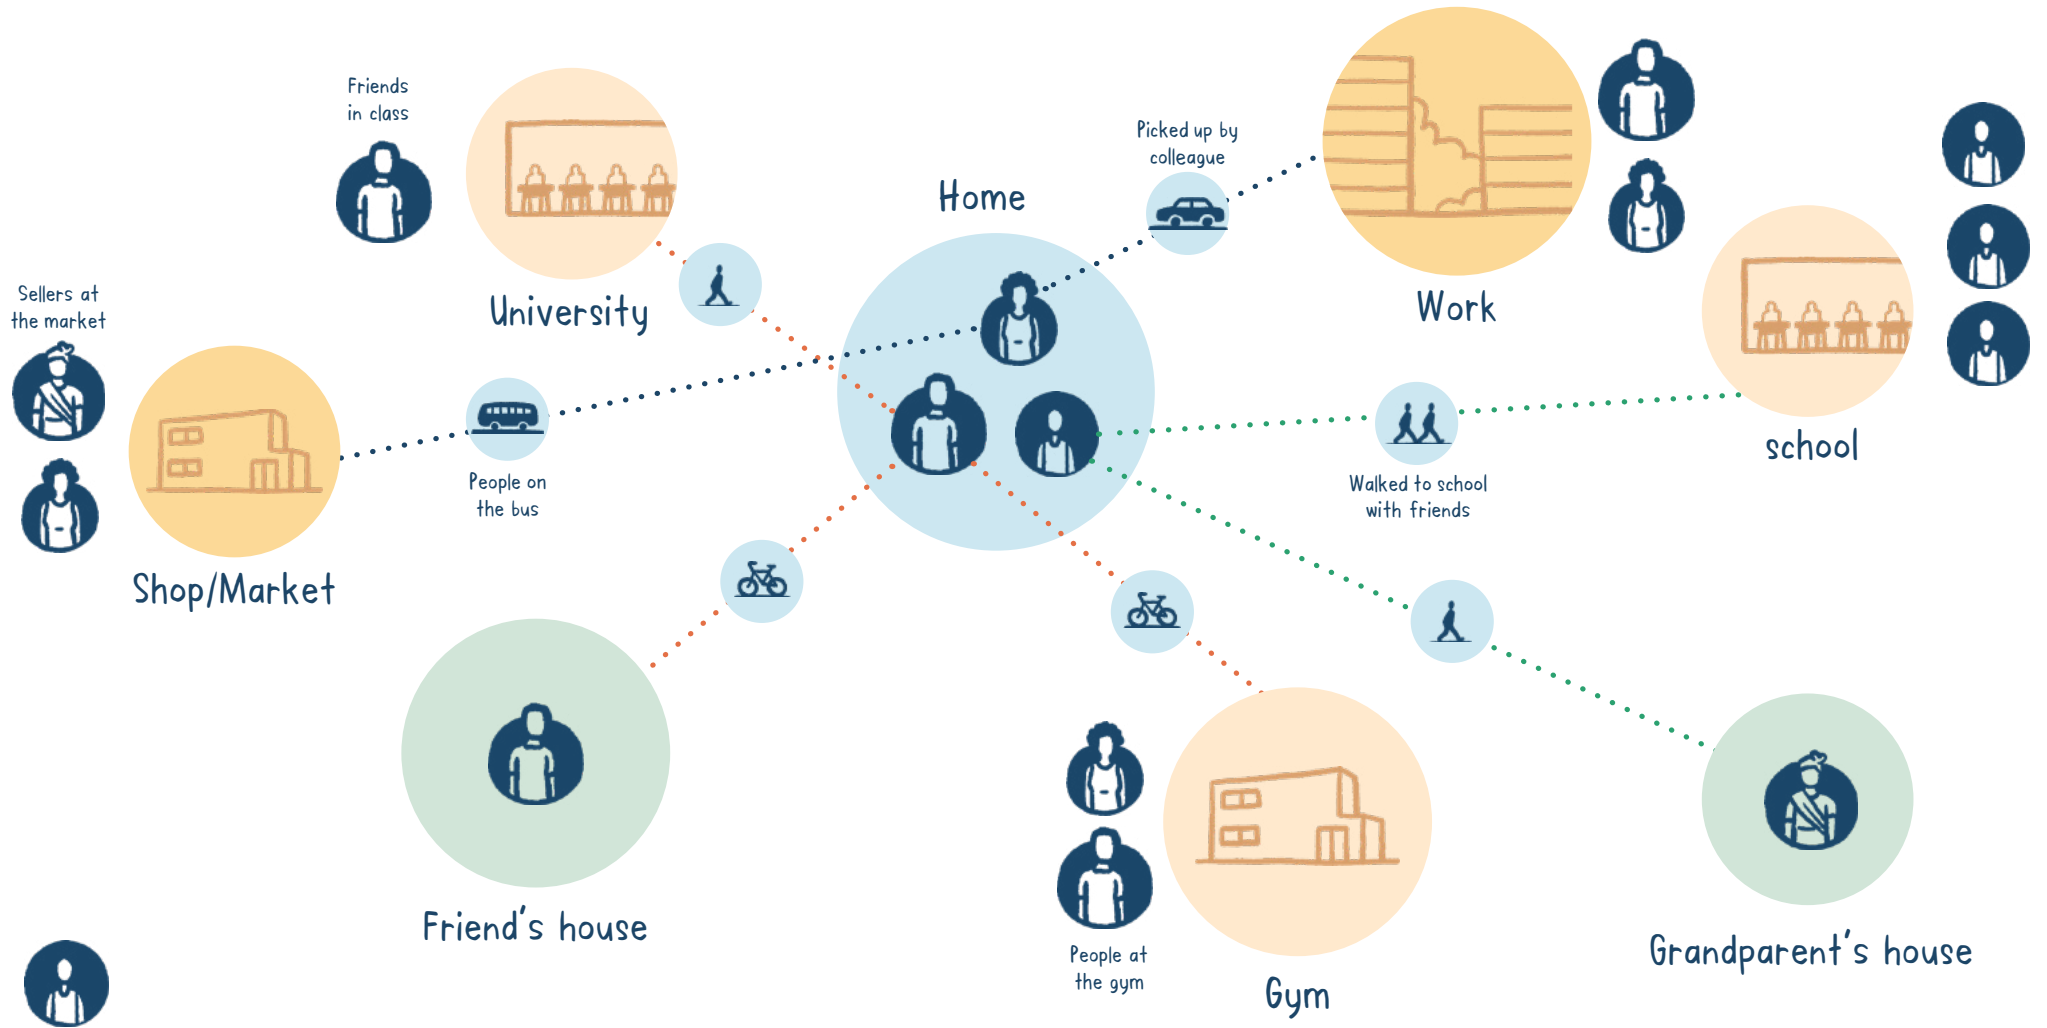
Friends in class

University

Home

Picked up by colleague

Work

school

Sellers at the market

Shop/Market

People on the bus

Walked to school with friends

Friend's house

People at the gym

Gym

Grandparent's house